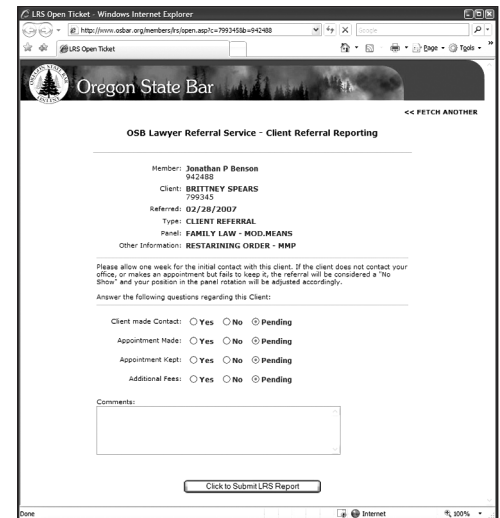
LRS Open Ticket - Windows Internet Explorer

http://www.osbar.org/members/lrs/open.asp?c=799345&b=942488

Google

LRS Open Ticket

Page ▾ Tools ▾

Oregon State Bar

<< FETCH ANOTHER

OSB Lawyer Referral Service - Client Referral Reporting

Member: Jonathan P Benson
942488

Client: BRITTNEY SPEARS
799345

Referred: 02/28/2007

Type: CLIENT REFERRAL

Panel: FAMILY LAW - MOD.MEANS

Other Information: RESTARINING ORDER - MMP

Please allow one week for the initial contact with this client. If the client does not contact your office, or makes an appointment but fails to keep it, the referral will be considered a "No Show" and your position in the panel rotation will be adjusted accordingly.

Answer the following questions regarding this Client:

Client made Contact: ○ Yes ○ No ⦿ Pending

Appointment Made: ○ Yes ○ No ⦿ Pending

Appointment Kept: ○ Yes ○ No ⦿ Pending

Additional Fees: ○ Yes ○ No ⦿ Pending

Comments:

Click to Submit LRS Report

Done

Internet

100%